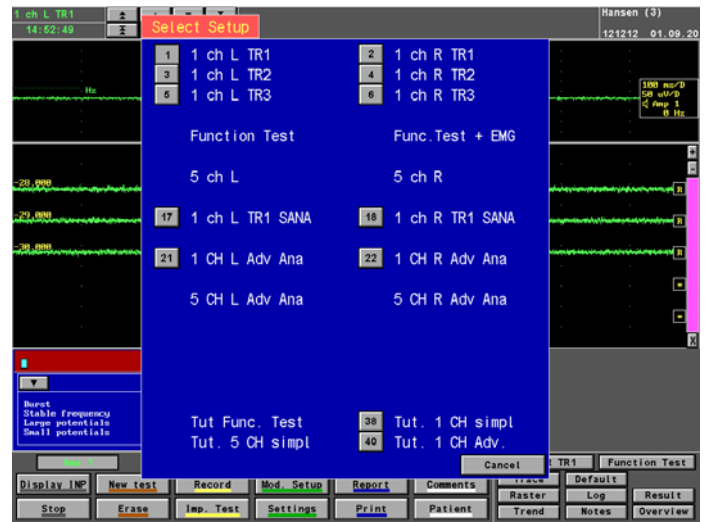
1 ch L TR1
14:52:49

Select Setup

Hansen (3)
121212 01.09.20

Hz

100 ms/D
50 uV/D
Amp 1
0 Hz

1 1 ch L TR1
2 1 ch R TR1
3 1 ch L TR2
4 1 ch R TR2
5 1 ch L TR3
6 1 ch R TR3

Function Test
Func.Test + EMG

5 ch L
5 ch R

-28.000
-29.000
-30.000

17 1 ch L TR1 SANA
18 1 ch R TR1 SANA

21 1 CH L Adv Ana
22 1 CH R Adv Ana

5 CH L Adv Ana
5 CH R Adv Ana

Burst
Stable frequency
Large potentials
Small potentials

Tut Func. Test
38 Tut. 1 CH simpl
Tut. 5 CH simpl
40 Tut. 1 CH Adv.

Cancel

TR1
Function Test

Display INP
New test
Record
Mod. Setup
Report
Comments
Default
Raster
Log
Result
Stop
Erase
Imp. Test
Settings
Print
Patient
Trend
Notes
Overview